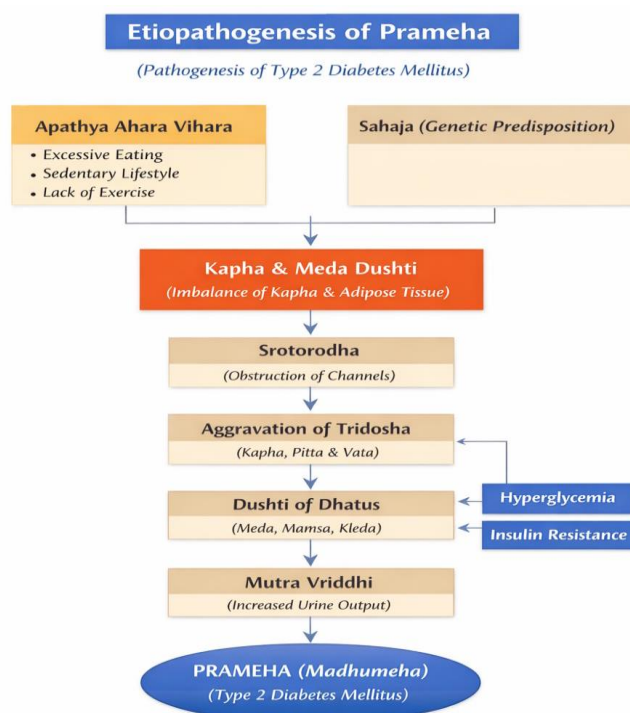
Etiopathogenesis of Prameha

(Pathogenesis of Type 2 Diabetes Mellitus)

Apathya Ahara Vihara

• Excessive Eating
• Sedentary Lifestyle
• Lack of Exercise

Sahaja (Genetic Predisposition)

Kapha & Meda Dushti
(Imbalance of Kapha & Adipose Tissue)

Srotorodha
(Obstruction of Channels)

Aggravation of Tridosha
(Kapha, Pitta & Vata)

Dushti of Dhatus
(Meda, Mamsa, Kleda)

Hyperglycemia

Insulin Resistance

Mutra Vriddhi
(Increased Urine Output)

PRAMEHA (Madhumeha)
(Type 2 Diabetes Mellitus)